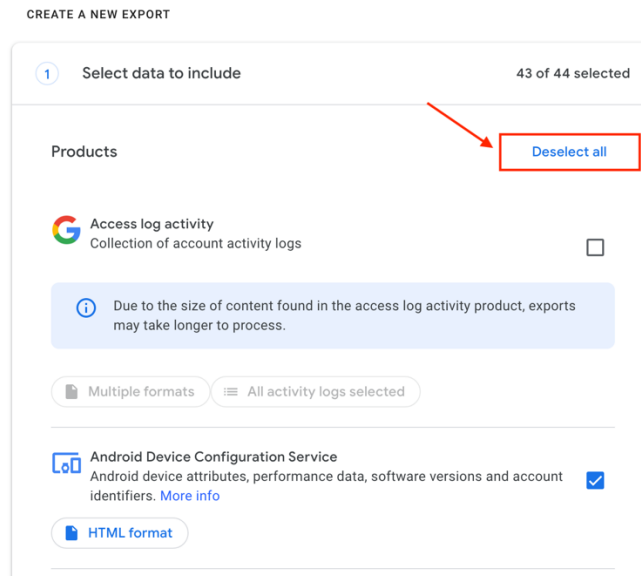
CREATE A NEW EXPORT

1 Select data to include

43 of 44 selected

Products

Deselect all

Access log activity
Collection of account activity logs

Due to the size of content found in the access log activity product, exports may take longer to process.

Multiple formats

All activity logs selected

Android Device Configuration Service
Android device attributes, performance data, software versions and account identifiers. More info

HTML format